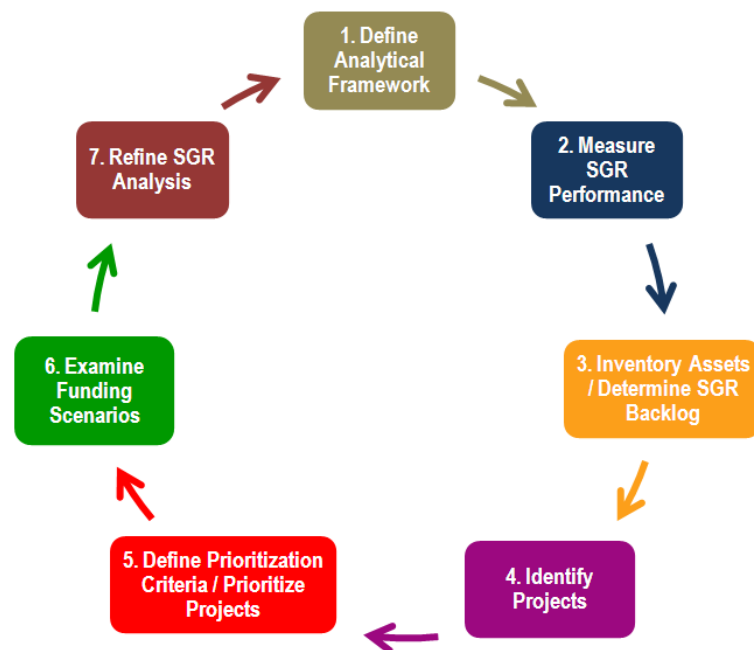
1. Define Analytical Framework

2. Measure SGR Performance

3. Inventory Assets / Determine SGR Backlog

4. Identify Projects

5. Define Prioritization Criteria / Prioritize Projects

6. Examine Funding Scenarios

7. Refine SGR Analysis